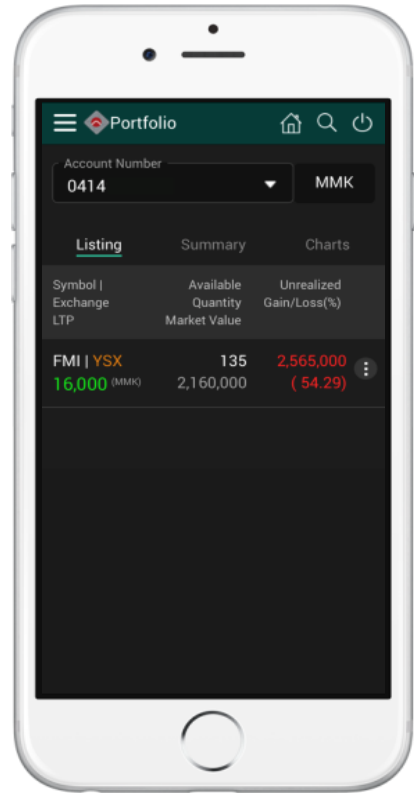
Portfolio

Account Number
0414
MMK

Listing
Summary
Charts

| Symbol \| Exchange LTP | Available Quantity Market Value | Unrealized Gain/Loss(%) |
|---|---|---|
| FMI \| YSX 16,000 (MMK) | 135 2,160,000 | 2,565,000 ( 54.29) |